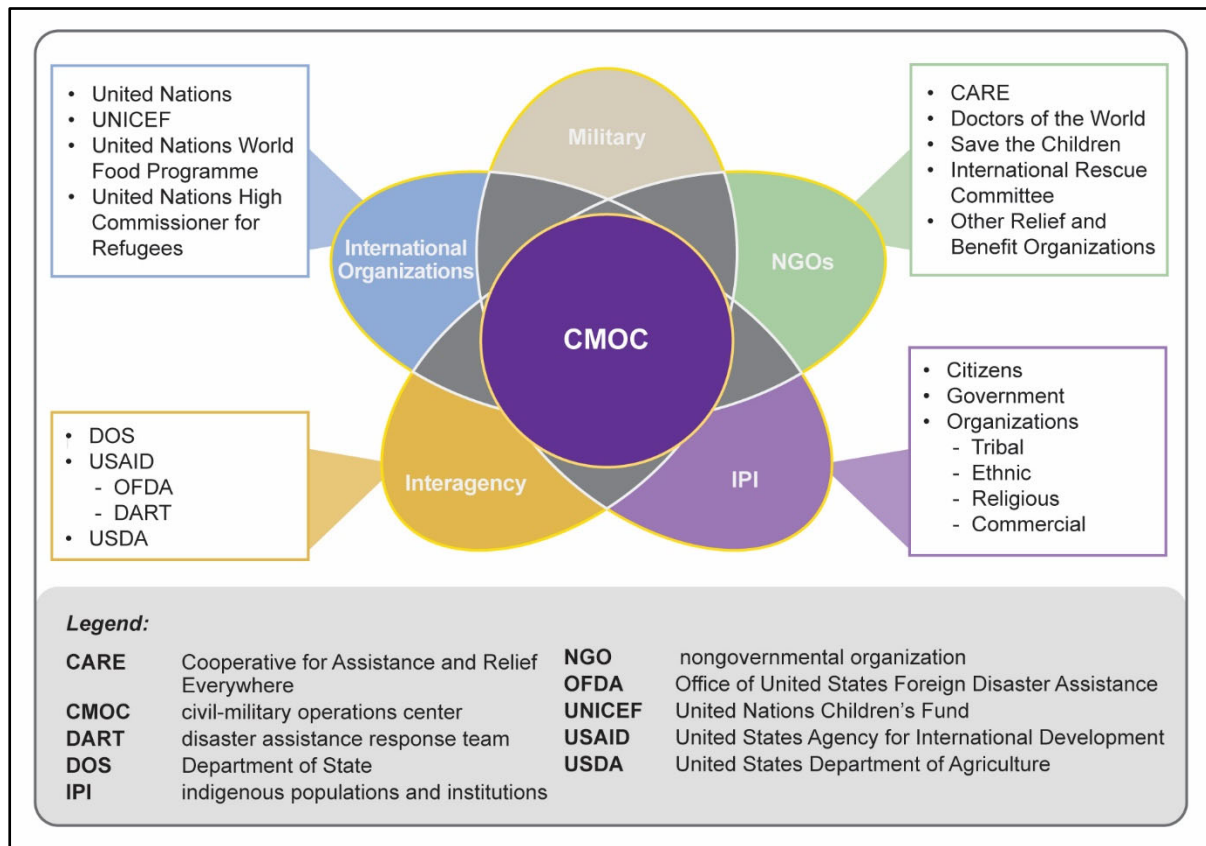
• United Nations
• UNICEF
• United Nations World Food Programme
• United Nations High Commissioner for Refugees

Military

• CARE
• Doctors of the World
• Save the Children
• International Rescue Committee
• Other Relief and Benefit Organizations

International Organizations

NGOs

CMOC

• Citizens
• Government
• Organizations
- Tribal
- Ethnic
- Religious
- Commercial

• DOS
• USAID
- OFDA
- DART
• USDA

Interagency

IPI

Legend:

| | |
|---|---|
| CARE | Cooperative for Assistance and Relief Everywhere |
| CMOC | civil-military operations center |
| DART | disaster assistance response team |
| DOS | Department of State |
| IPI | indigenous populations and institutions |
| NGO | nongovernmental organization |
| OFDA | Office of United States Foreign Disaster Assistance |
| UNICEF | United Nations Children's Fund |
| USAID | United States Agency for International Development |
| USDA | United States Department of Agriculture |